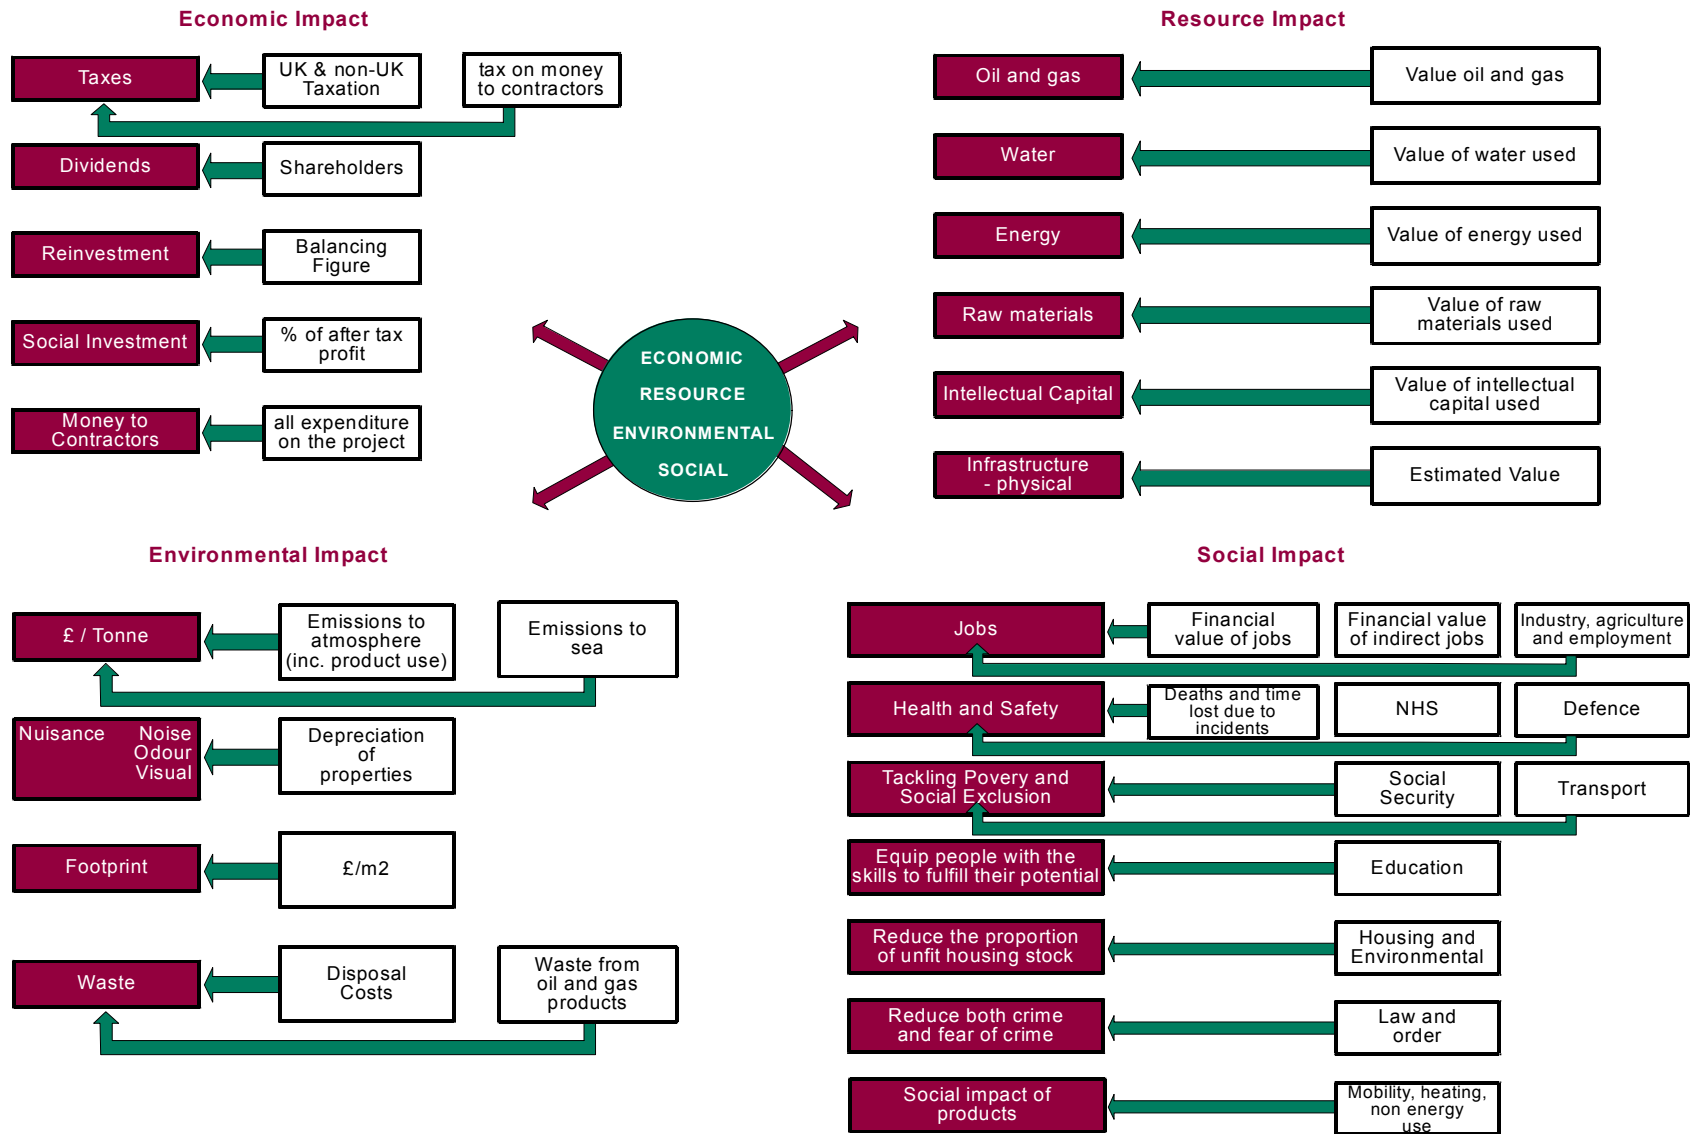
Economic Impact

Taxes

UK & non-UK Taxation

tax on money to contractors

Dividends

Shareholders

Reinvestment

Balancing Figure

Social Investment

% of after tax profit

Money to Contractors

all expenditure on the project

Resource Impact

Oil and gas

Value oil and gas

Water

Value of water used

Energy

Value of energy used

Raw materials

Value of raw materials used

Intellectual Capital

Value of intellectual capital used

Infrastructure - physical

Estimated Value

ECONOMIC
RESOURCE
ENVIRONMENTAL
SOCIAL

Environmental Impact

£ / Tonne

Emissions to atmosphere (inc. product use)

Emissions to sea

Nuisance Noise Odour Visual

Depreciation of properties

Footprint

£/m2

Waste

Disposal Costs

Waste from oil and gas products

Social Impact

Jobs

Financial value of jobs

Financial value of indirect jobs

Industry, agriculture and employment

Health and Safety

Deaths and time lost due to incidents

NHS

Defence

Tackling Povery and Social Exclusion

Social Security

Transport

Equip people with the skills to fulfill their potential

Education

Reduce the proportion of unfit housing stock

Housing and Environmental

Reduce both crime and fear of crime

Law and order

Social impact of products

Mobility, heating, non energy use